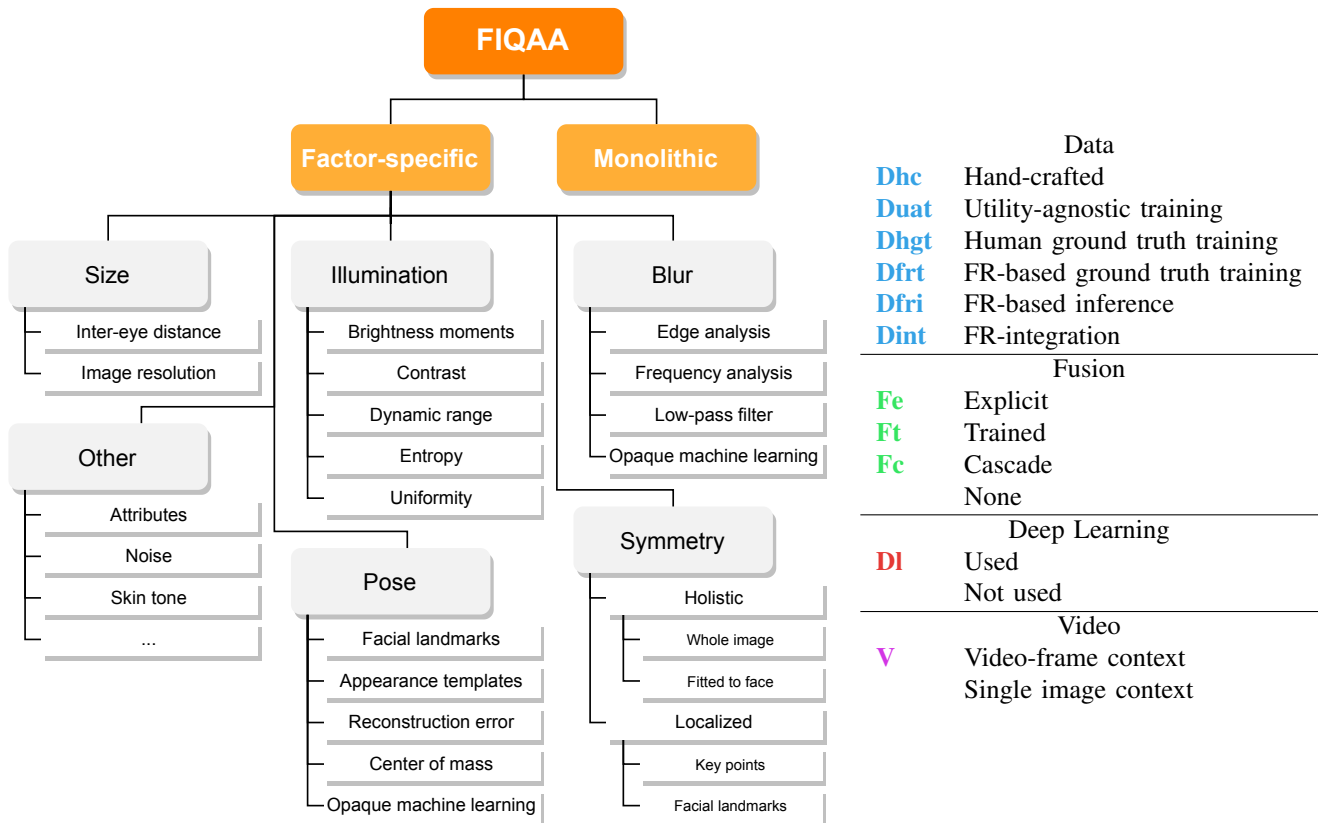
FIQAA

Factor-specific

Monolithic

Size
Inter-eye distance
Image resolution

Other
Attributes
Noise
Skin tone
...

Illumination
Brightness moments
Contrast
Dynamic range
Entropy
Uniformity

Pose
Facial landmarks
Appearance templates
Reconstruction error
Center of mass
Opaque machine learning

Blur
Edge analysis
Frequency analysis
Low-pass filter
Opaque machine learning

Symmetry
Holistic
Whole image
Fitted to face
Localized
Key points
Facial landmarks

| | Data |
|---|---|
| Dhc | Hand-crafted |
| Duat | Utility-agnostic training |
| Dhgt | Human ground truth training |
| Dfrt | FR-based ground truth training |
| Dfri | FR-based inference |
| Dint | FR-integration |
| | Fusion |
| Fe | Explicit |
| Ft | Trained |
| Fc | Cascade |
| | None |
| | Deep Learning |
| Dl | Used |
| | Not used |
| | Video |
| V | Video-frame context |
| | Single image context |